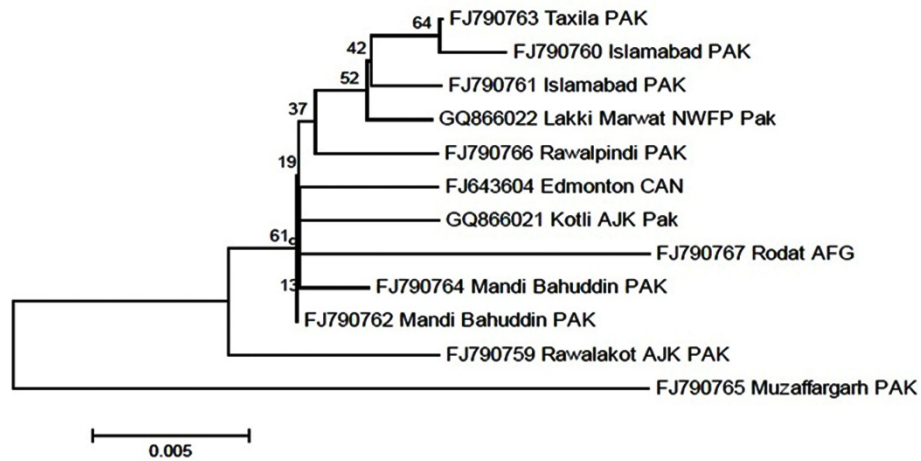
64
FJ790763 Taxila PAK
42
FJ790760 Islamabad PAK
52
FJ790761 Islamabad PAK
37
GQ866022 Lakki Marwat NWFP Pak
19
FJ790766 Rawalpindi PAK
FJ643604 Edmonton CAN
GQ866021 Kotli AJK Pak
61
FJ790767 Rodat AFG
13
FJ790764 Mandi Bahuddin PAK
FJ790762 Mandi Bahuddin PAK
FJ790759 Rawalakot AJK PAK
FJ790765 Muzaffargarh PAK
0.005